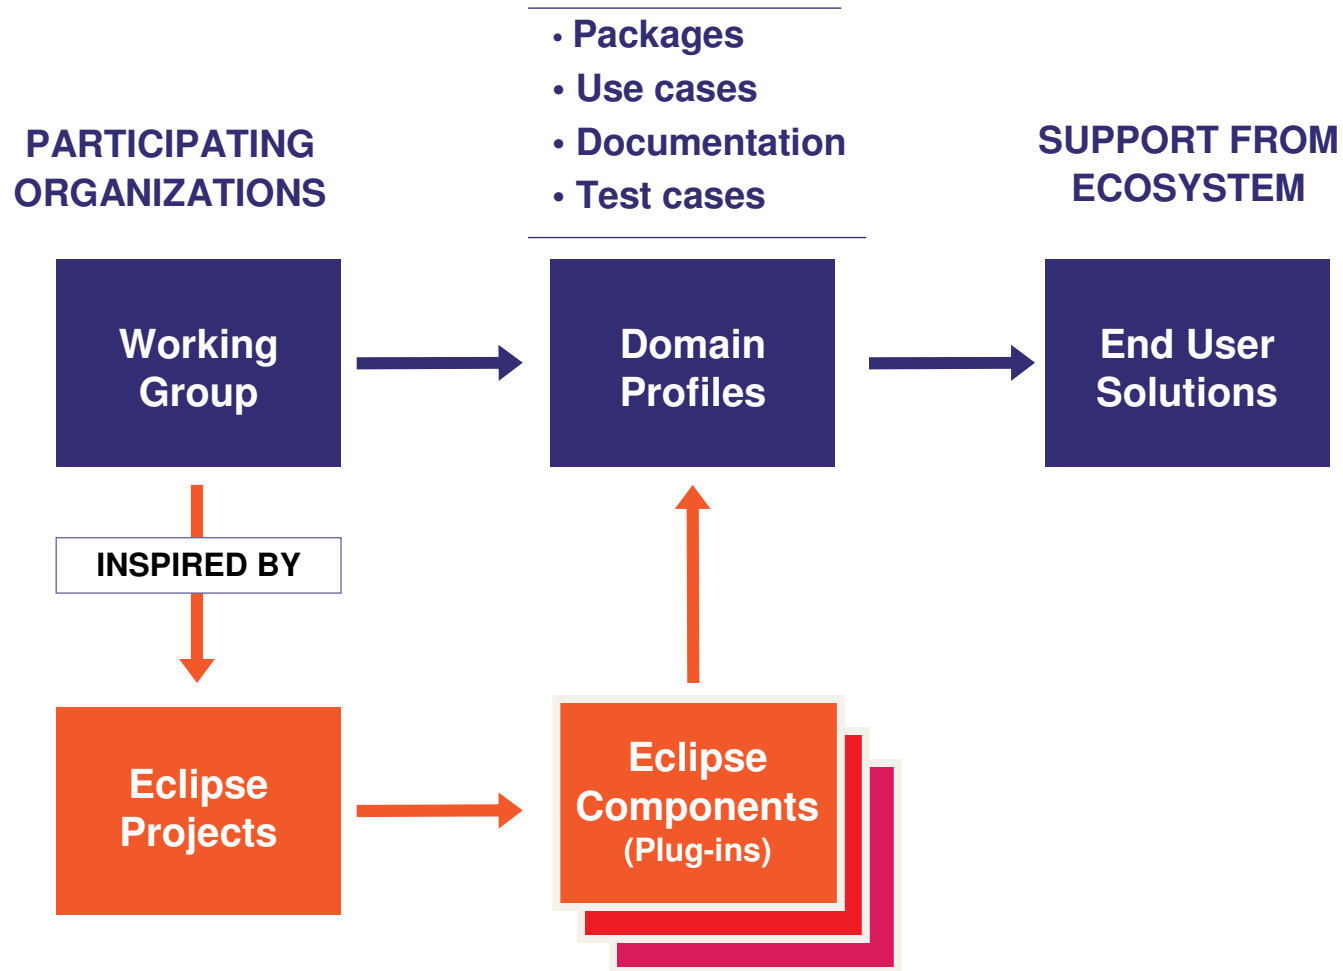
• Packages
• Use cases
• Documentation
• Test cases

PARTICIPATING ORGANIZATIONS

SUPPORT FROM ECOSYSTEM

Working Group

Domain Profiles

End User Solutions

INSPIRED BY

Eclipse Projects

Eclipse Components
(Plug-ins)